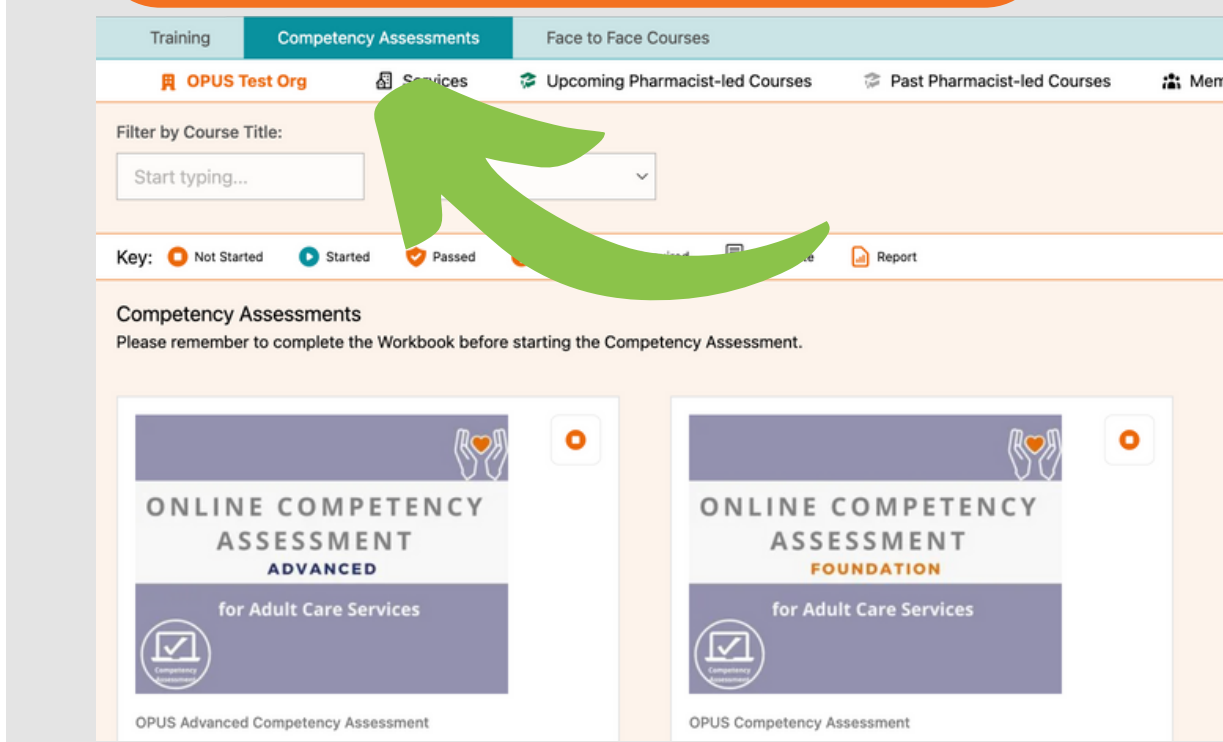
Training Competency Assessments Face to Face Courses

OPUS Test Org Services Upcoming Pharmacist-led Courses Past Pharmacist-led Courses Mem

Filter by Course Title:

Start typing...

Key: Not Started Started Passed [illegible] Report

Competency Assessments

Please remember to complete the Workbook before starting the Competency Assessment.

ONLINE COMPETENCY ASSESSMENT
ADVANCED
for Adult Care Services
Competency Assessment

OPUS Advanced Competency Assessment

ONLINE COMPETENCY ASSESSMENT
FOUNDATION
for Adult Care Services
Competency Assessment

OPUS Competency Assessment